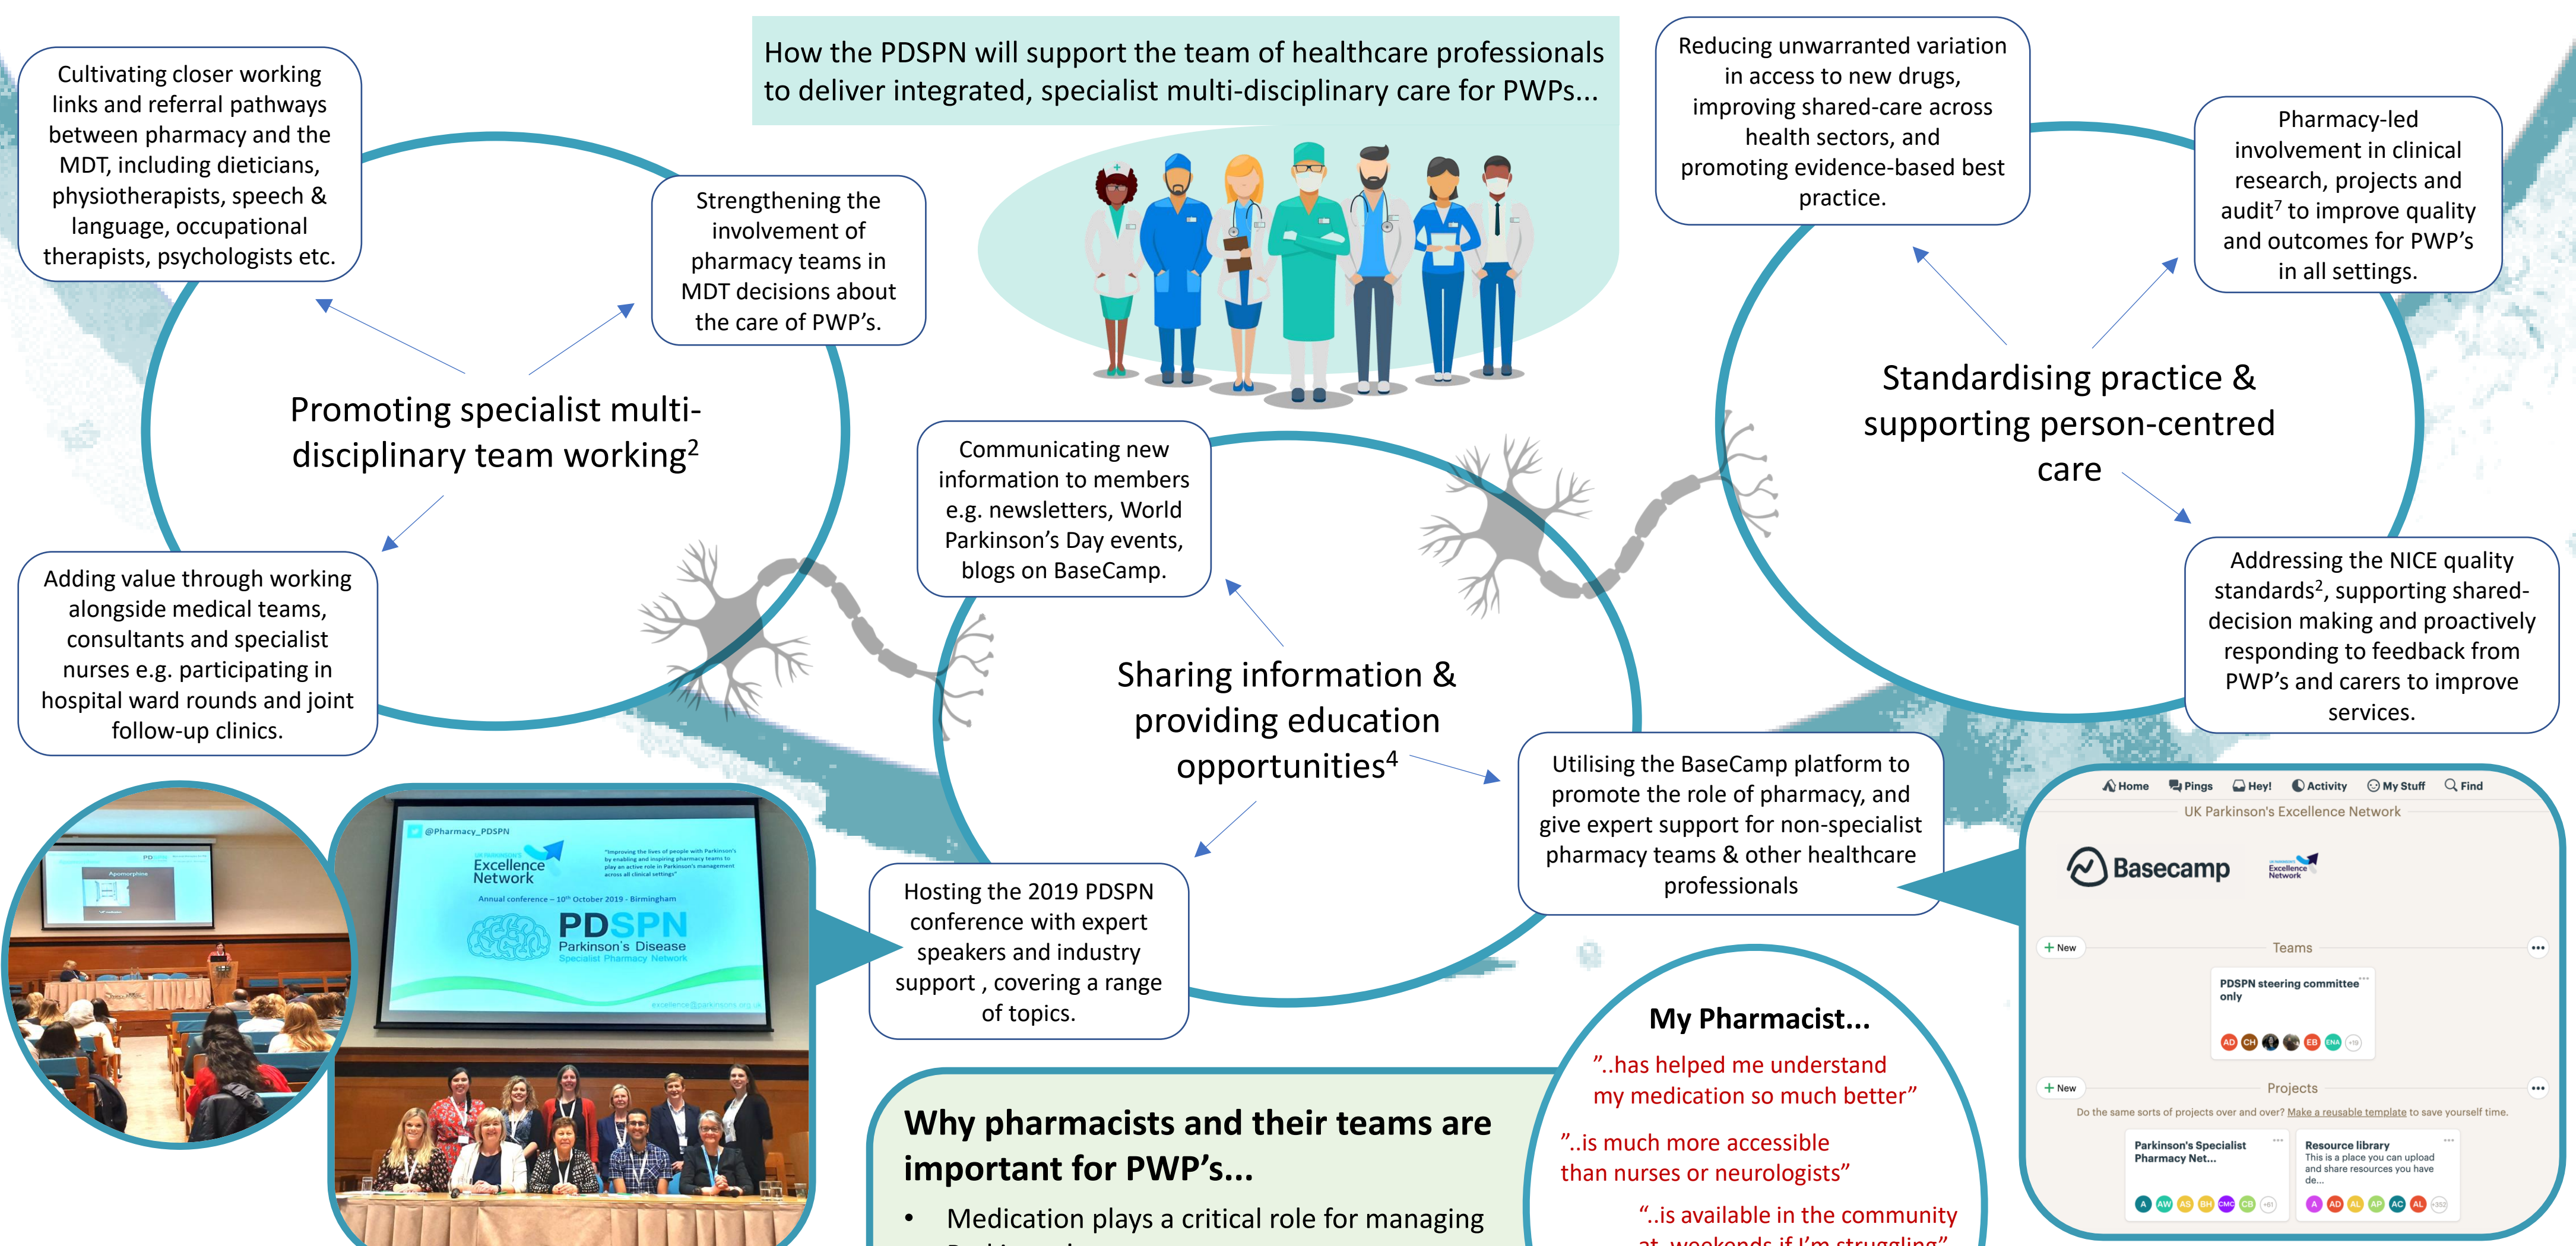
How the PDSPN will support the team of healthcare professionals to deliver integrated, specialist multi-disciplinary care for PWPs...

Cultivating closer working links and referral pathways between pharmacy and the MDT, including dieticians, physiotherapists, speech & language, occupational therapists, psychologists etc.

Strengthening the involvement of pharmacy teams in MDT decisions about the care of PWP's.

Promoting specialist multi-disciplinary team working$^2$

Adding value through working alongside medical teams, consultants and specialist nurses e.g. participating in hospital ward rounds and joint follow-up clinics.

Reducing unwarranted variation in access to new drugs, improving shared-care across health sectors, and promoting evidence-based best practice.

Pharmacy-led involvement in clinical research, projects and audit$^7$ to improve quality and outcomes for PWP's in all settings.

Standardising practice & supporting person-centred care

Addressing the NICE quality standards$^2$, supporting shared-decision making and proactively responding to feedback from PWP's and carers to improve services.

Communicating new information to members e.g. newsletters, World Parkinson's Day events, blogs on BaseCamp.

Sharing information & providing education opportunities$^4$

Utilising the BaseCamp platform to promote the role of pharmacy, and give expert support for non-specialist pharmacy teams & other healthcare professionals

Hosting the 2019 PDSPN conference with expert speakers and industry support , covering a range of topics.

@Pharmacy_PDSPN
Excellence Network
Annual conference – 10th October 2019 - Birmingham
PDSPN
Parkinson's Disease Specialist Pharmacy Network

Home Pings Hey! Activity My Stuff Find
UK Parkinson's Excellence Network
Basecamp
Excellence Network
+ New
Teams
PDSPN steering committee only
+ New
Projects
Do the same sorts of projects over and over? Make a reusable template to save yourself time.
Parkinson's Specialist Pharmacy Net...
Resource library
This is a place you can upload and share resources you have de...

My Pharmacist...
"..has helped me understand my medication so much better"
"..is much more accessible than nurses or neurologists"
"..is available in the community at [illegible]"

Why pharmacists and their teams are important for PWP's...
• Medication plays a critical role for managing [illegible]